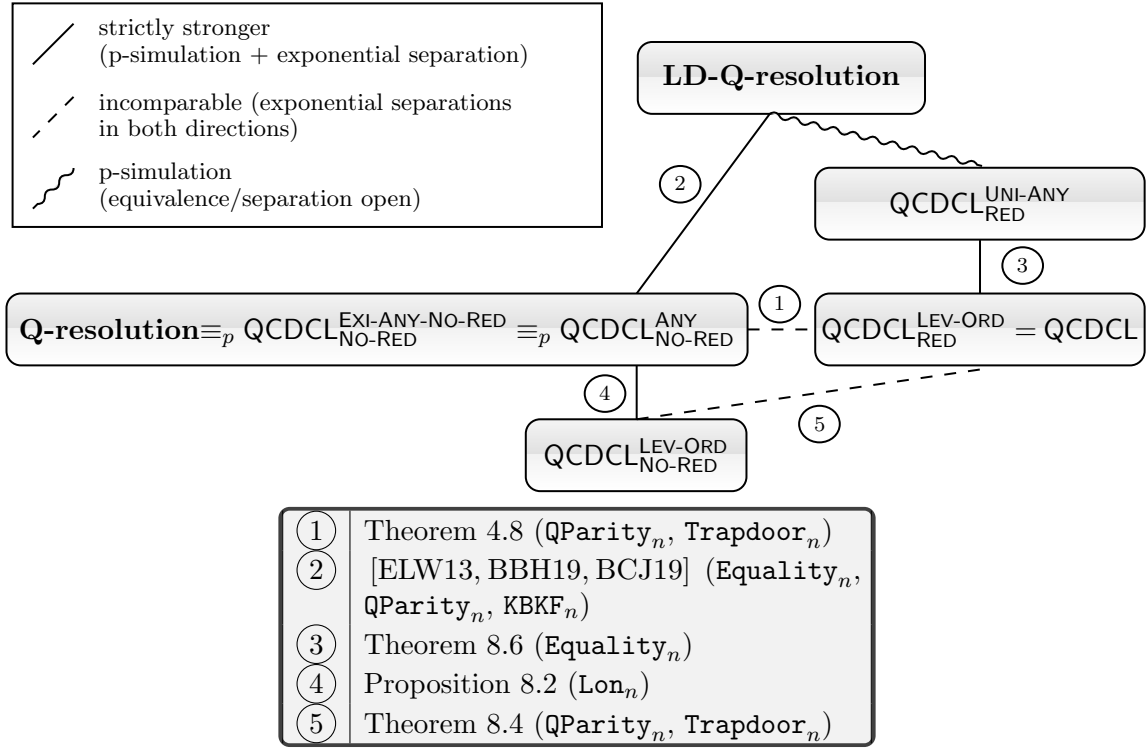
strictly stronger (p-simulation + exponential separation)

incomparable (exponential separations in both directions)

p-simulation (equivalence/separation open)

LD-Q-resolution

$\text{QCDCL}_{\text{RED}}^{\text{UNI-ANY}}$

2

3

1

Q-resolution$\equiv_p$ $\text{QCDCL}_{\text{NO-RED}}^{\text{EXI-ANY-NO-RED}}$ $\equiv_p$ $\text{QCDCL}_{\text{NO-RED}}^{\text{ANY}}$

$\text{QCDCL}_{\text{RED}}^{\text{LEV-ORD}} = \text{QCDCL}$

4

5

$\text{QCDCL}_{\text{NO-RED}}^{\text{LEV-ORD}}$

| | |
|---|---|
| 1 | Theorem 4.8 ($\texttt{QParity}_n$, $\texttt{Trapdoor}_n$) |
| 2 | [ELW13, BBH19, BCJ19] ($\texttt{Equality}_n$, $\texttt{QParity}_n$, $\texttt{KBKF}_n$) |
| 3 | Theorem 8.6 ($\texttt{Equality}_n$) |
| 4 | Proposition 8.2 ($\texttt{Lon}_n$) |
| 5 | Theorem 8.4 ($\texttt{QParity}_n$, $\texttt{Trapdoor}_n$) |